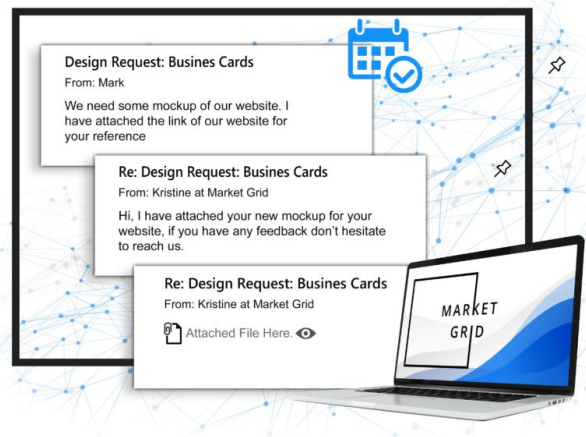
Design Request: Busines Cards

From: Mark

We need some mockup of our website. I have attached the link of our website for your reference

Re: Design Request: Busines Cards

From: Kristine at Market Grid

Hi, I have attached your new mockup for your website, if you have any feedback don't hesitate to reach us.

Re: Design Request: Busines Cards

From: Kristine at Market Grid

Attached File Here.

MARKET GRID